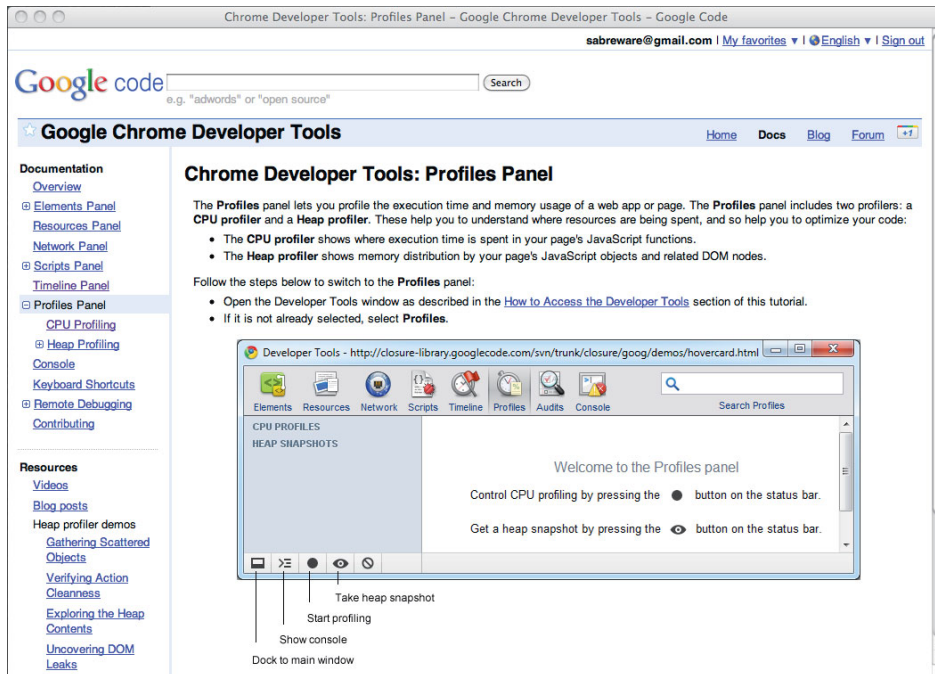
Chrome Developer Tools: Profiles Panel – Google Chrome Developer Tools – Google Code

sabreware@gmail.com | My favorites ▾ | English ▾ | Sign out

Google code

Search

e.g. "adwords" or "open source"

Google Chrome Developer Tools

Home Docs Blog Forum +1

Documentation
Overview
⊞ Elements Panel
Resources Panel
Network Panel
⊞ Scripts Panel
Timeline Panel
⊟ Profiles Panel
CPU Profiling
⊞ Heap Profiling
Console
Keyboard Shortcuts
⊞ Remote Debugging
Contributing

Resources
Videos
Blog posts
Heap profiler demos
Gathering Scattered Objects
Verifying Action Cleanness
Exploring the Heap Contents
Uncovering DOM Leaks

Chrome Developer Tools: Profiles Panel

The Profiles panel lets you profile the execution time and memory usage of a web app or page. The Profiles panel includes two profilers: a CPU profiler and a Heap profiler. These help you to understand where resources are being spent, and so help you to optimize your code:

- The CPU profiler shows where execution time is spent in your page's JavaScript functions.
- The Heap profiler shows memory distribution by your page's JavaScript objects and related DOM nodes.

Follow the steps below to switch to the Profiles panel:

- Open the Developer Tools window as described in the How to Access the Developer Tools section of this tutorial.
- If it is not already selected, select Profiles.

Developer Tools - http://closure-library.googlecode.com/svn/trunk/closure/goog/demos/hovercard.html

Elements Resources Network Scripts Timeline Profiles Audits Console

Search Profiles

CPU PROFILES
HEAP SNAPSHOTS

Welcome to the Profiles panel

Control CPU profiling by pressing the ● button on the status bar.

Get a heap snapshot by pressing the button on the status bar.

Take heap snapshot
Start profiling
Show console
Dock to main window